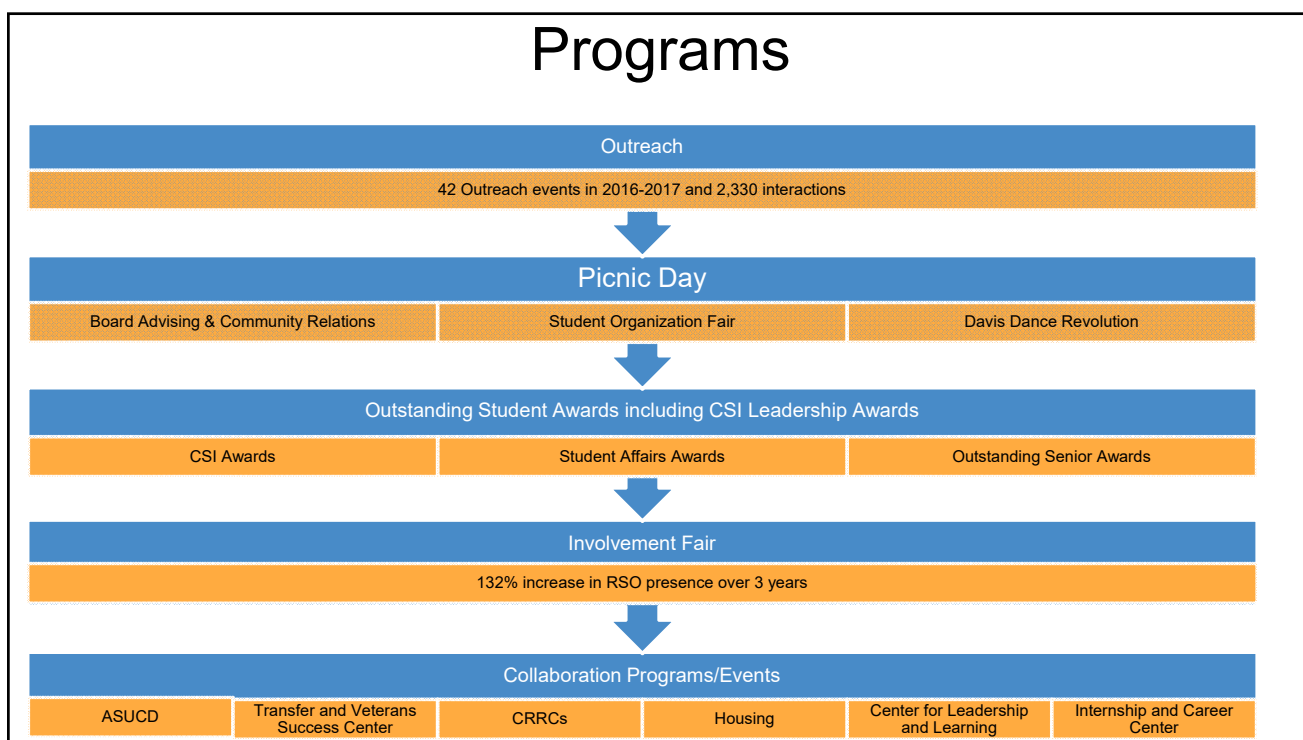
Programs

Outreach

42 Outreach events in 2016-2017 and 2,330 interactions

Picnic Day

| Board Advising & Community Relations | Student Organization Fair | Davis Dance Revolution |
|---|---|---|

Outstanding Student Awards including CSI Leadership Awards

| CSI Awards | Student Affairs Awards | Outstanding Senior Awards |
|---|---|---|

Involvement Fair

132% increase in RSO presence over 3 years

Collaboration Programs/Events

| ASUCD | Transfer and Veterans Success Center | CRRCs | Housing | Center for Leadership and Learning | Internship and Career Center |
|---|---|---|---|---|---|